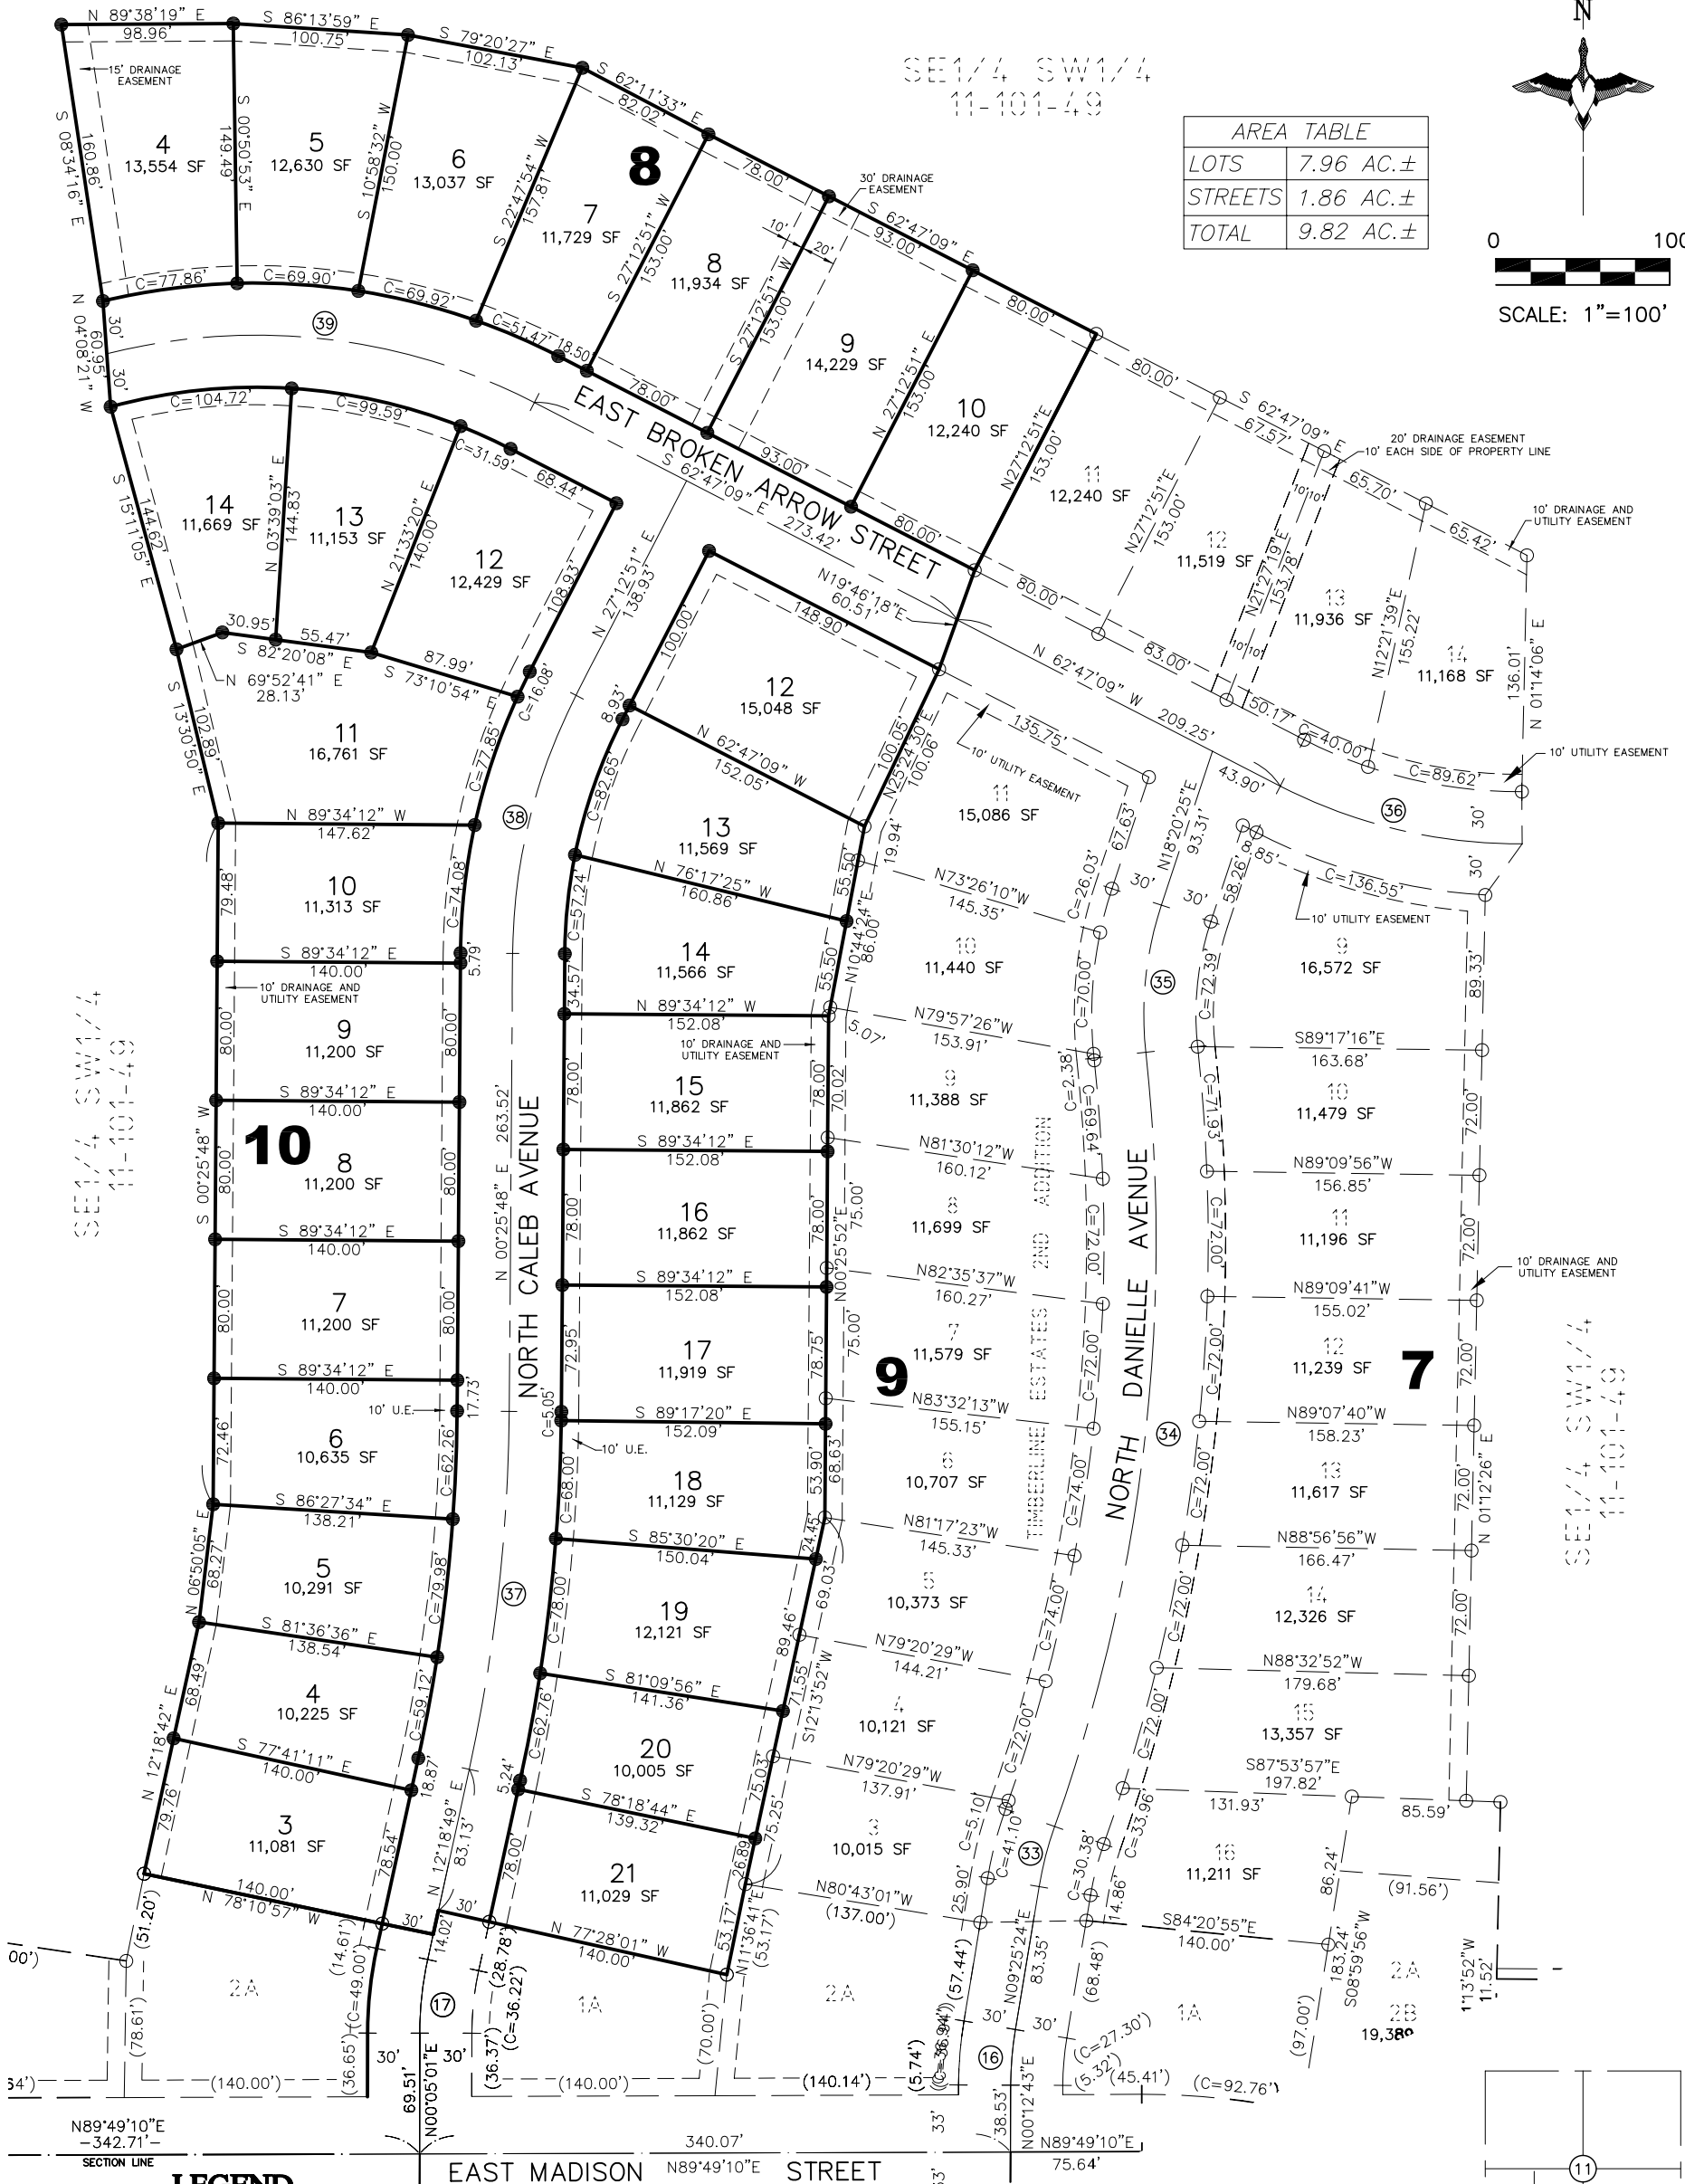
N

SE1/4 SW1/4
11-101-49

| AREA TABLE | |
|---|---|
| LOTS | 7.96 AC.± |
| STREETS | 1.86 AC.± |
| TOTAL | 9.82 AC.± |

0 100
SCALE: 1"=100'

N 89°38'19" E 98.96'
S 86°13'59" E 100.75'
S 79°20'27" E 102.13'
S 62°11'33" E 82.02'
15' DRAINAGE EASEMENT
S 08°34'16" E 160.86'
4 13,554 SF
S 00°50'53" E 149.49'
5 12,630 SF
S 10°58'32" W 150.00'
6 13,037 SF
S 22°47'54" W 157.81'
8
7 11,729 SF
S 27°12'51" W 153.00'
8 11,934 SF
78.00'
30' DRAINAGE EASEMENT
S 62°47'09" E 93.00'
10' 20'
S 27°12'51" W 153.00'
9 14,229 SF
N 27°12'51" E 153.00'
80.00'
10 12,240 SF
N27°12'51"E 153.00'
C=77.86' C=69.90' C=69.92' C=51.47' 18.50'
N 04°08'21" W 60.95'
30' 30'
39
EAST BROKEN ARROW STREET
78.00' 93.00' 80.00'
S 62°47'09" E 273.42'
80.00'
S 62°47'09" E 67.57'
20' DRAINAGE EASEMENT 10' EACH SIDE OF PROPERTY LINE
65.70' 65.42'
10' DRAINAGE AND UTILITY EASEMENT
11 12,240 SF
N27°12'51"E 153.00'
12 11,519 SF
N21°27'19"E 153.78'
13 11,936 SF
N12°21'39"E 155.22'
14 11,168 SF
N 01°14'06" E 136.01'
C=104.72' C=99.59' C=31.59' 68.44'
S 15°11'05" E 144.67'
14 11,669 SF
N 03°39'03" E 144.83
13 11,153 SF
N 21°33'20" E 140.00'
12 12,429 SF
108.93'
N 27°12'51" E 138.93'
N19°46'18"E 60.51'
N 62°47'09" W 209.25'
80.00' 83.00'
50.17' C=40.00' C=89.62'
10' UTILITY EASEMENT
30.95' 55.47'
S 82°20'08" E
N 69°52'41" E 28.13'
87.99'
S 73°10'54" E
C=16.08'
S 13°30'50" E 102.89'
11 16,761 SF
C=77.85'
100.00'
148.90'
12 15,048 SF
8.93'
N 62°47'09" W 152.05'
N25°24'30"E 100.05' 100.06'
135.75'
10' UTILITY EASEMENT
11 15,086 SF
67.63'
N18°20'25"E 93.31'
43.90'
36
30'
N 89°34'12" W 147.62'
38
C=82.65'
13 11,569 SF
N 76°17'25" W 160.86'
19.94'
55.50'
N73°26'10"W 145.35'
C=26.03'
30'
58.26'
8.85'
C=136.55'
10' UTILITY EASEMENT
30'
79.48'
10 11,313 SF
C=74.08'
C=57.24'
14 11,566 SF
N10°44'24"E 86.06'
55.50'
10 11,440 SF
C=70.00'
35
C=72.39'
9 16,572 SF
89.33'
S 89°34'12" E 140.00'
5.79'
10' DRAINAGE AND UTILITY EASEMENT
34.57'
N 89°34'12" W 152.08'
5.07'
N79°57'26"W 153.91'
C=2.38'
S89°17'16"E 163.68'
80.00'
9 11,200 SF
80.00'
10' DRAINAGE AND UTILITY EASEMENT
78.00'
15 11,862 SF
78.00' 70.02'
9 11,388 SF
C=69.64'
C=71.93'
10 11,479 SF
72.00'
S 89°34'12" E 140.00'
10
S 00°25'48" W
8 11,200 SF
80.00' 80.00'
N 00°25'48" E 263.52'
NORTH CALEB AVENUE
S 89°34'12" E 152.08'
N81°30'12"W 160.12'
N89°09'56"W 156.85'
78.00'
16 11,862 SF
78.00' 75.00'
N00°25'52"E
8 11,699 SF
TIMBERLINE ESTATES 2ND ADDITION
C=72.00'
NORTH DANIELLE AVENUE
C=72.00'
11 11,196 SF
72.00'
S 89°34'12" E 140.00'
S 89°34'12" E 152.08'
N82°35'37"W 160.27'
10' DRAINAGE AND UTILITY EASEMENT
N89°09'41"W 155.02'
80.00'
7 11,200 SF
80.00'
72.95'
17 11,919 SF
78.75'
75.00'
7 11,579 SF
C=72.00'
C=72.00'
12 11,239 SF
72.00'
7
SE1/4 SW1/4 11-101-49
S 89°34'12" E 140.00'
10' U.E.
17.73'
C=5.05'
S 89°17'20" E 152.09'
9
N83°32'13"W 155.15'
34
N89°07'40"W 158.23'
72.46'
6 10,635 SF
C=62.26'
10' U.E.
C=68.00'
18 11,129 SF
53.90'
68.63'
6 10,707 SF
C=74.00'
C=72.00'
13 11,617 SF
72.00'
N 01°12'26" E
S 86°27'34" E 138.21'
S 85°30'20" E 150.04'
24.45'
N81°17'23"W 145.33'
N88°56'56"W 166.47'
N 06°50'05" E 68.27'
5 10,291 SF
C=79.98'
37
C=78.00'
19 12,121 SF
69.03'
89.46'
5 10,373 SF
C=74.00'
C=72.00'
14 12,326 SF
72.00'
S 81°36'36" E 138.54'
N79°20'29"W 144.21'
S 81°09'56" E 141.36'
71.55'
S12°13'52"W
68.49'
4 10,225 SF
C=59.12'
C=62.76'
20 10,005 SF
4 10,121 SF
C=72.00'
C=72.00'
N88°32'52"W 179.68'
15 13,357 SF
N 12°18'42" E
S 77°41'11" E 140.00'
18.87'
5.24'
S 78°18'44" E 139.32'
75.03'
N79°20'29"W 137.91'
S87°53'57"E 197.82'
75.25'
C=5.10'
C=33.96'
131.93'
85.59'
79.76'
3 11,081 SF
78.54'
N 12°18'49" E 83.13'
78.00'
21 11,029 SF
26.89'
3 10,015 SF
C=41.10'
33
C=30.38'
14.86'
16 11,211 SF
86.24'
140.00'
N 78°10'57" W
53.17'
N80°43'01"W (137.00')
25.90'
(91.56')
30' 30'
N 77°28'01" W 140.00'
N11°36'41"E (53.17')
S84°20'55"E 140.00'
(51.20')
(14.61')
14.02
(28.78')
(57.44')
N09°25'24"E 83.35'
(68.48')
183.24'
S08°59'56"W
1°13'52"W 11.52'
00')
2A
(78.61')
(C=49.00')
17
(C=36.22')
1A
2A
(C=36.94')
30'
30'
(C=27.30')
1A
2A
2B
19,389
(36.65')
30'
30'
N00°05'01"E
(36.37')
(70.00')
(5.74')
16
(5.32')
(45.41')
(C=92.76')
(97.00')
34')
(140.00')
(140.00')
(140.14')
69.51'
33'
38.53'
N00°12'43"E
N89°49'10"E -342.71'-
SECTION LINE
340.07'
N89°49'10"E 75.64'
LEGEND
EAST MADISON N89°49'10"E STREET
33'
11